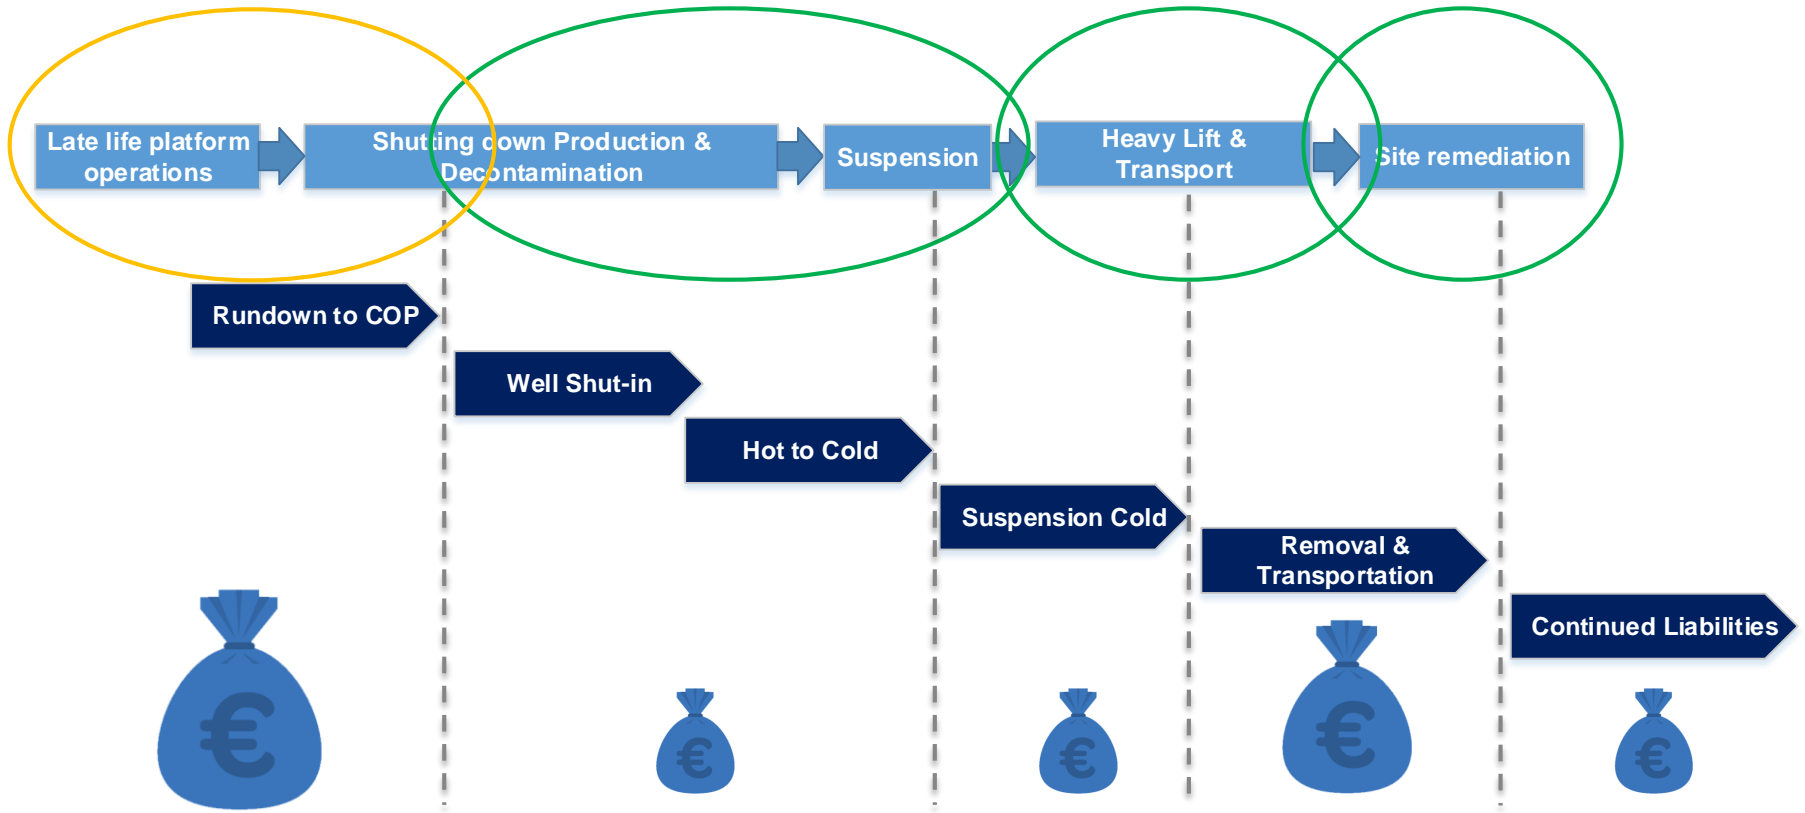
Late life platform operations

Shutting down Production & Decontamination

Suspension

Heavy Lift & Transport

Site remediation

Rundown to COP

Well Shut-in

Hot to Cold

Suspension Cold

Removal & Transportation

Continued Liabilities

€

€

€

€

€